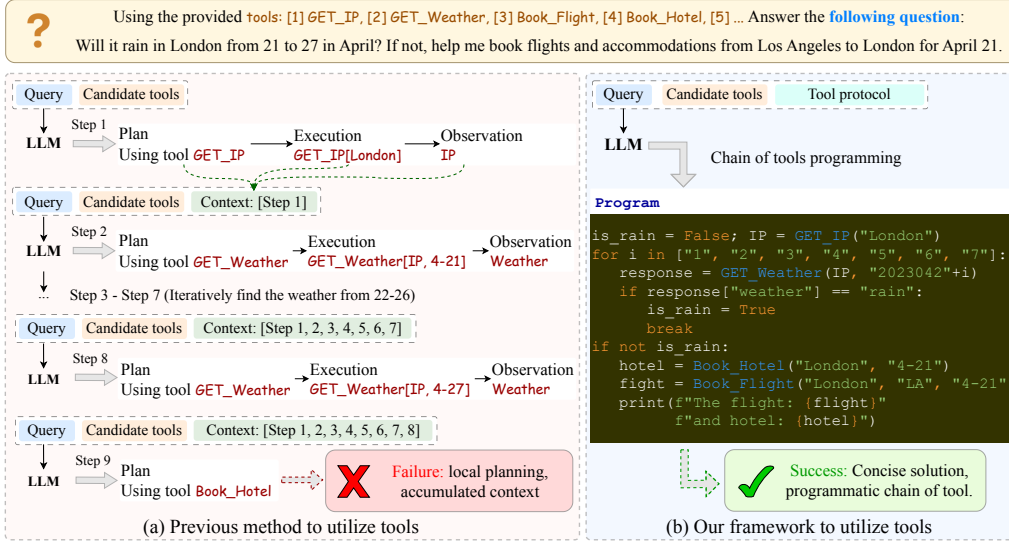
?

Using the provided tools: [1] GET_IP, [2] GET_Weather, [3] Book_Flight, [4] Book_Hotel, [5] ... Answer the following question: Will it rain in London from 21 to 27 in April? If not, help me book flights and accommodations from Los Angeles to London for April 21.

Query Candidate tools

LLM Step 1 Plan Using tool GET_IP Execution GET_IP[London] Observation IP

Query Candidate tools Context: [Step 1]

LLM Step 2 Plan Using tool GET_Weather Execution GET_Weather[IP, 4-21] Observation Weather

... Step 3 - Step 7 (Iteratively find the weather from 22-26)

Query Candidate tools Context: [Step 1, 2, 3, 4, 5, 6, 7]

LLM Step 8 Plan Using tool GET_Weather Execution GET_Weather[IP, 4-27] Observation Weather

Query Candidate tools Context: [Step 1, 2, 3, 4, 5, 6, 7, 8]

LLM Step 9 Plan Using tool Book_Hotel

Failure: local planning, accumulated context

(a) Previous method to utilize tools

Query Candidate tools Tool protocol

LLM Chain of tools programming

Program

is_rain = False; IP = GET_IP("London")
for i in ["1", "2", "3", "4", "5", "6", "7"]:
    response = GET_Weather(IP, "2023042"+i)
    if response["weather"] == "rain":
        is_rain = True
        break
if not is_rain:
    hotel = Book_Hotel("London", "4-21")
    fight = Book_Flight("London", "LA", "4-21"
    print(f"The flight: {flight}"
          f"and hotel: {hotel}")

Success: Concise solution, programmatic chain of tool.

(b) Our framework to utilize tools